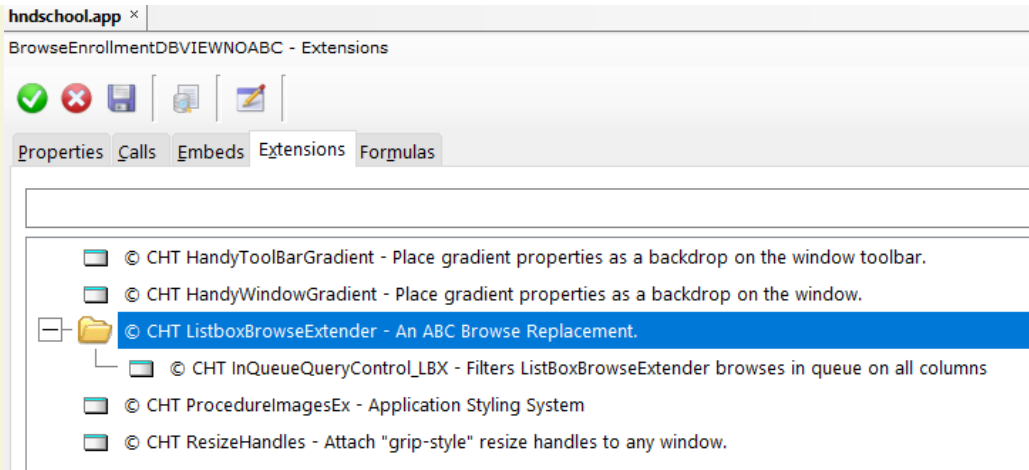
hndschool.app ×

BrowseEnrollmentDBVIEWNOABC - Extensions

Properties Calls Embeds Extensions Formulas

© CHT HandyToolBarGradient - Place gradient properties as a backdrop on the window toolbar.

© CHT HandyWindowGradient - Place gradient properties as a backdrop on the window.

© CHT ListboxBrowseExtender - An ABC Browse Replacement.

© CHT InQueueQueryControl_LBX - Filters ListBoxBrowseExtender browses in queue on all columns

© CHT ProcedureImagesEx - Application Styling System

© CHT ResizeHandles - Attach "grip-style" resize handles to any window.